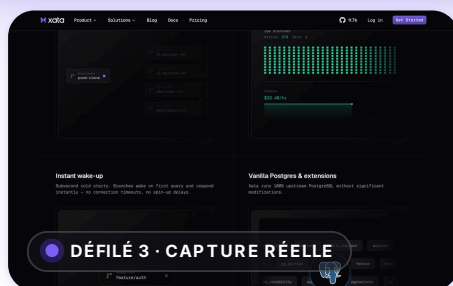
xata Product Solutions Blog Docs Pricing 9.7k Log in Get Started

Instant wake-up

Subsecond cold starts. Branches wake on first query and respond instantly — no connection timeouts, no spin-up delays.

Vanilla Postgres & extensions

Xata runs 100% upstream PostgreSQL without significant modifications.

feature/auth

DÉFILÉ 3 · CAPTURE RÉELLE